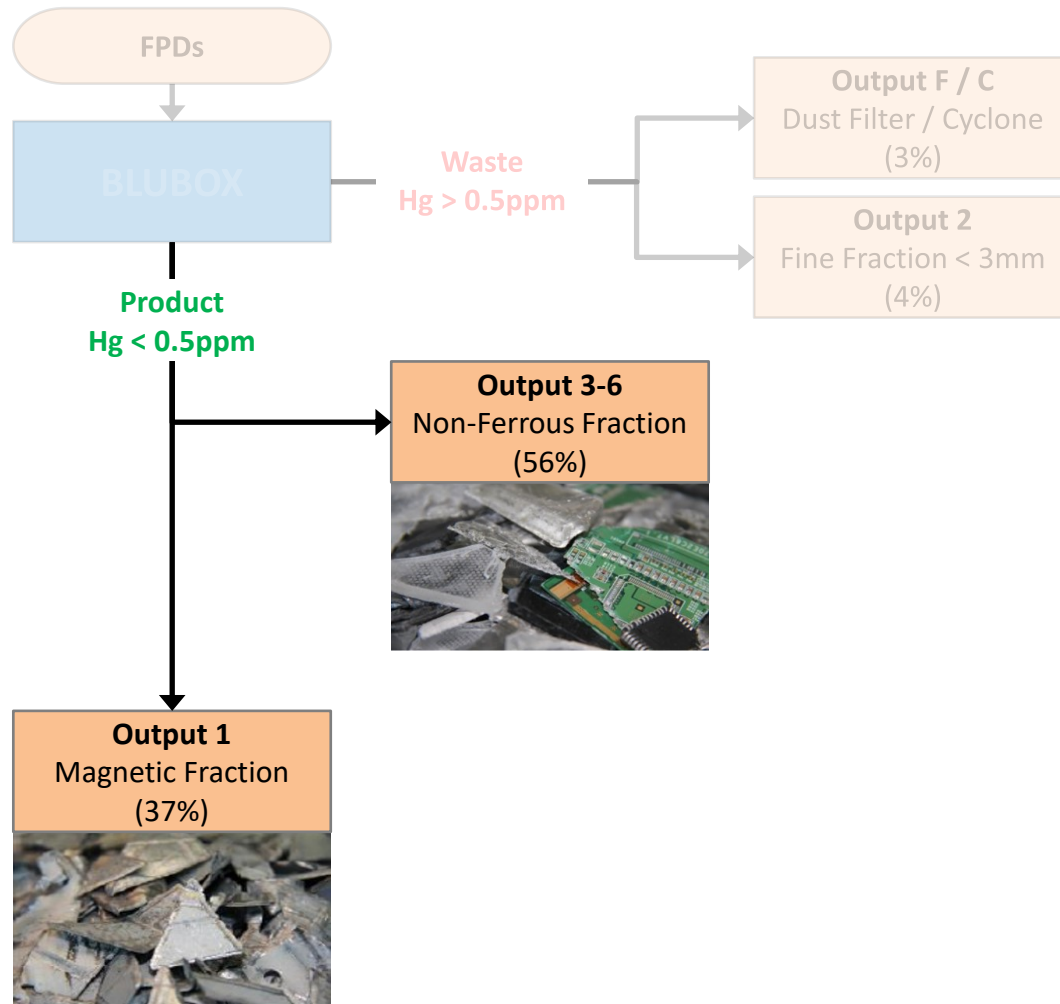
FPDs

BLUBOX

Waste
Hg > 0.5ppm

Output F / C
Dust Filter / Cyclone
(3%)

Output 2
Fine Fraction < 3mm
(4%)

Product
Hg < 0.5ppm

Output 3-6
Non-Ferrous Fraction
(56%)

Output 1
Magnetic Fraction
(37%)